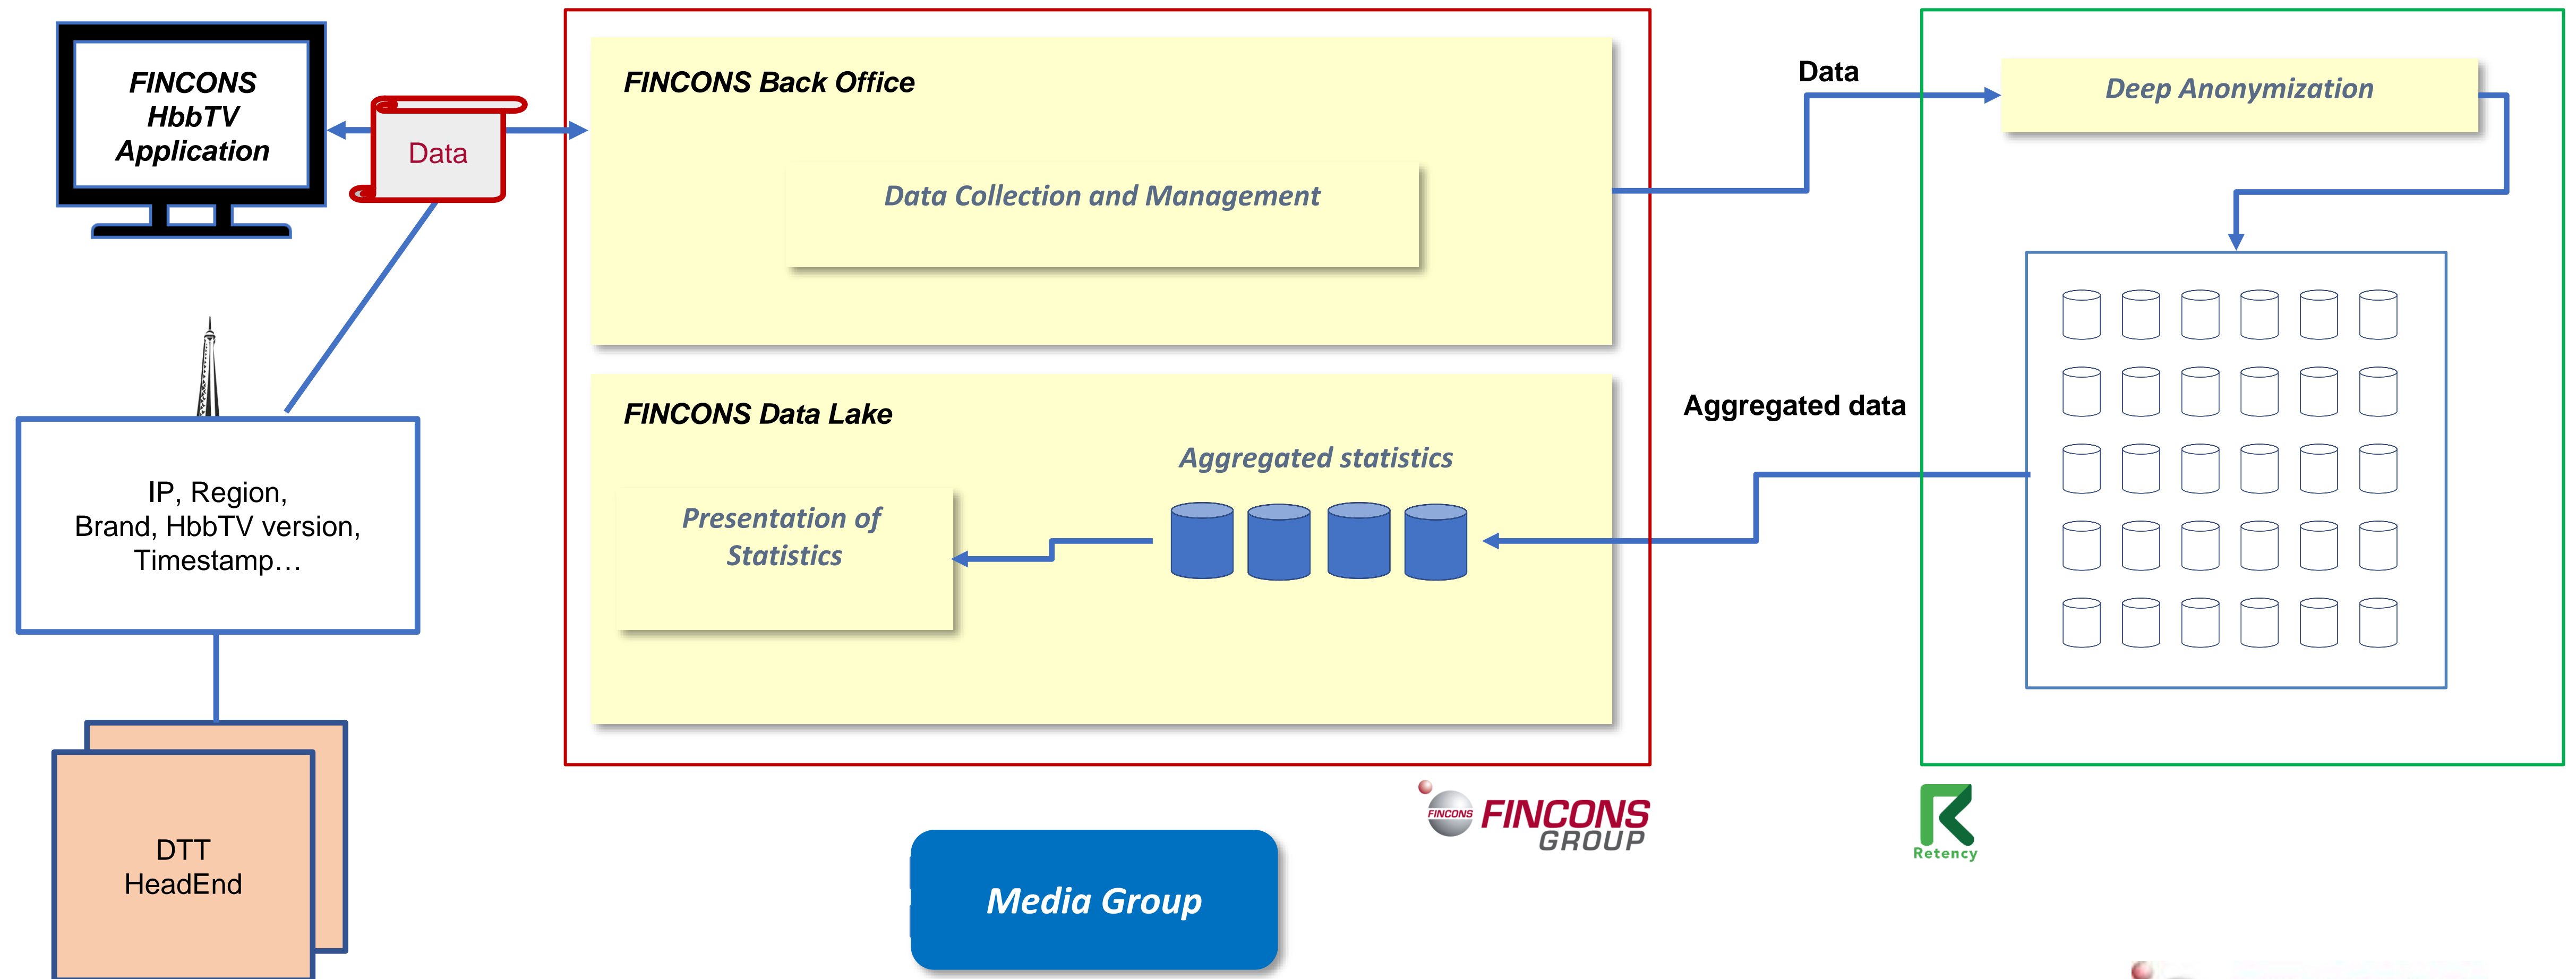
FINCONS HbbTV Application

Data

IP, Region, Brand, HbbTV version, Timestamp…

DTT HeadEnd

FINCONS Back Office

Data Collection and Management

FINCONS Data Lake

Aggregated statistics

Presentation of Statistics

Data

Deep Anonymization

Aggregated data

FINCONS FINCONS GROUP

Retency

Media Group